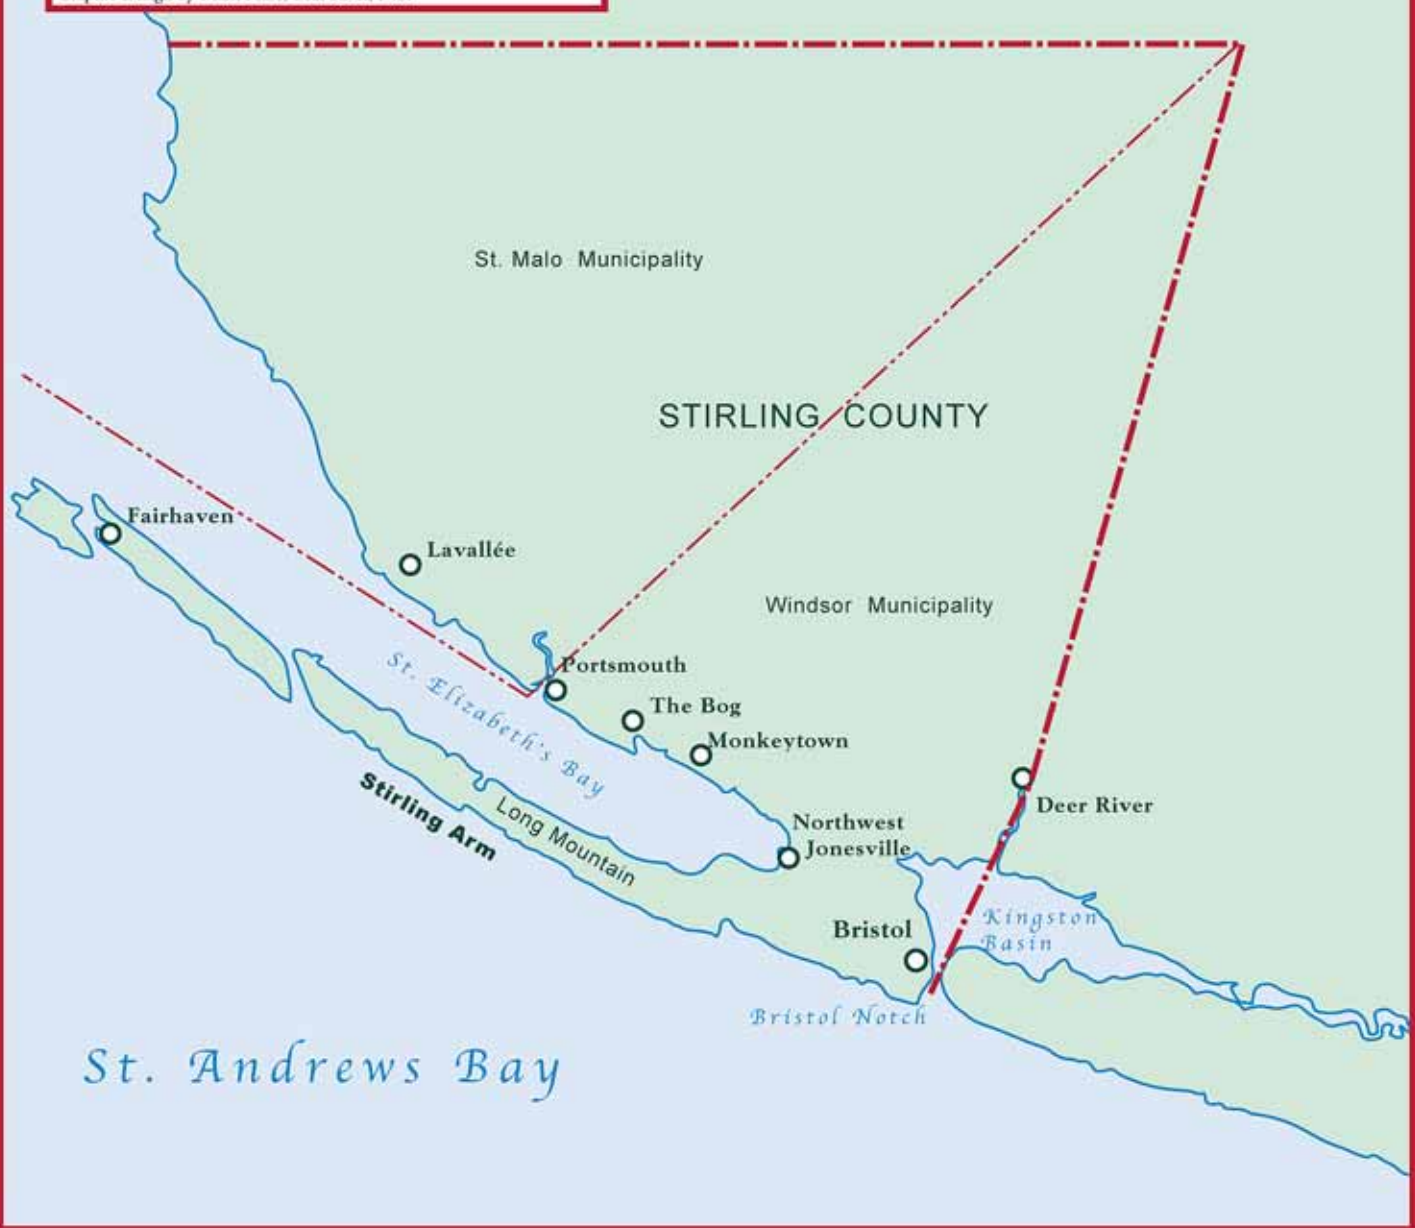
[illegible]

St. Malo Municipality

STIRLING COUNTY

Fairhaven

Lavallée

Windsor Municipality

Portsmouth

St. Elizabeth's Bay

The Bog

Monkeytown

Deer River

Stirling Arm

Long Mountain

Northwest Jonesville

Bristol

Kingston Basin

Bristol Notch

St. Andrews Bay